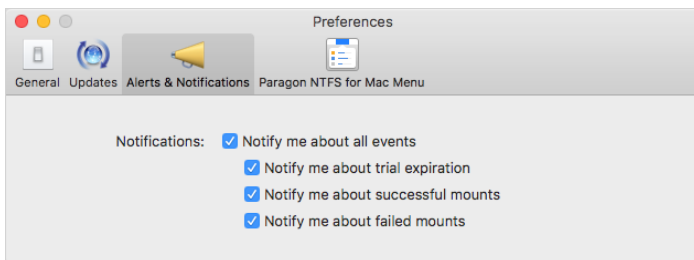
Preferences

General Updates Alerts & Notifications Paragon NTFS for Mac Menu

Notifications: Notify me about all events
Notify me about trial expiration
Notify me about successful mounts
Notify me about failed mounts